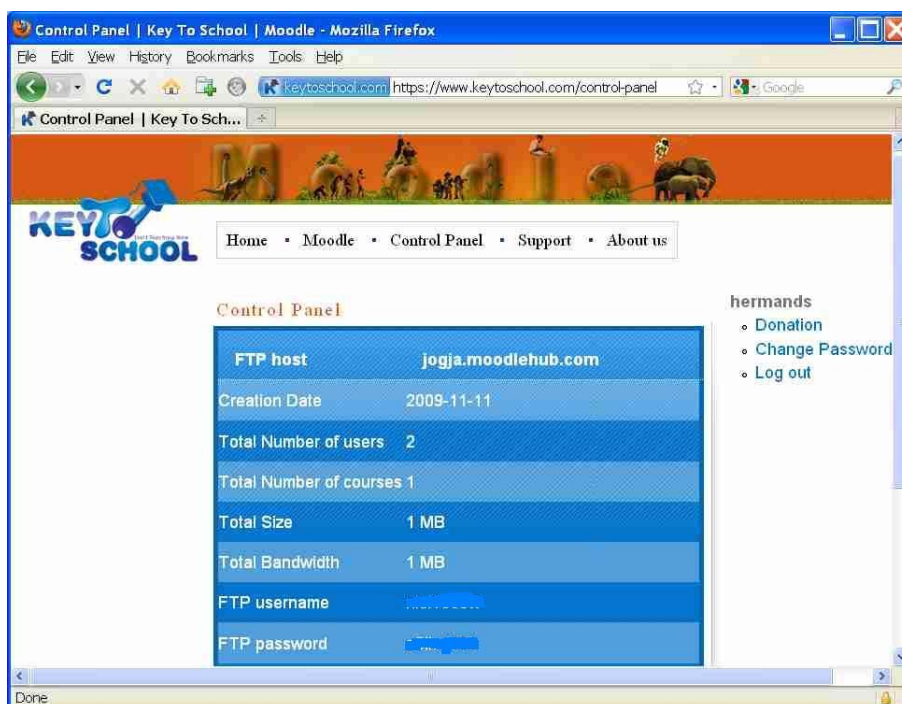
Control Panel | Key To School | Moodle - Mozilla Firefox

File Edit View History Bookmarks Tools Help

keytoschool.com https://www.keytoschool.com/control-panel

Google

Control Panel | Key To Sch...

Moodle

KEY TO SCHOOL

Home • Moodle • Control Panel • Support • About us

Control Panel

| FTP host | jogja.moodlehub.com |
|---|---|
| Creation Date | 2009-11-11 |
| Total Number of users | 2 |
| Total Number of courses | 1 |
| Total Size | 1 MB |
| Total Bandwidth | 1 MB |
| FTP username | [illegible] |
| FTP password | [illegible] |

hermands
- Donation
- Change Password
- Log out

Done